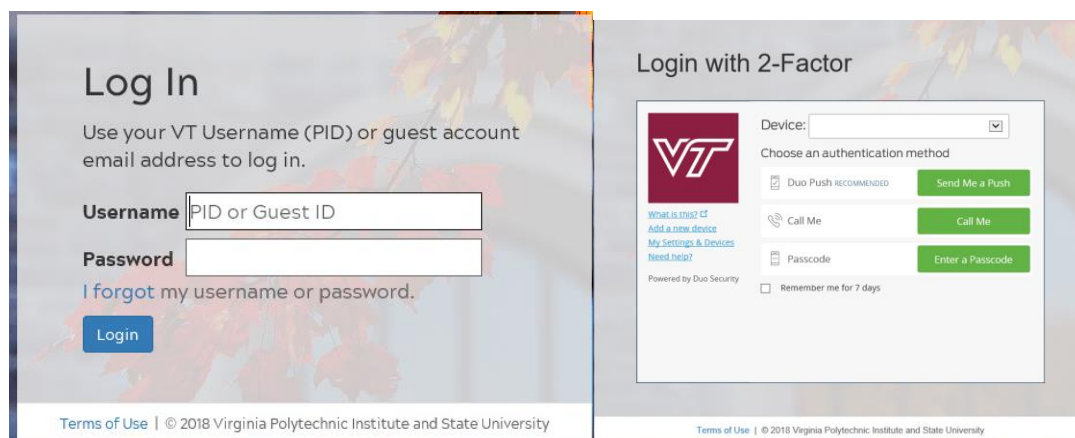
Log In

Use your VT Username (PID) or guest account email address to log in.

Username PID or Guest ID

Password

I forgot my username or password.

Login

Terms of Use | © 2018 Virginia Polytechnic Institute and State University

Login with 2-Factor

VT

What is this?
Add a new device
My Settings & Devices
Need help?

Powered by Duo Security

Device:

Choose an authentication method

Duo Push RECOMMENDED | Send Me a Push

Call Me | Call Me

Passcode | Enter a Passcode

Remember me for 7 days

Terms of Use | © 2018 Virginia Polytechnic Institute and State University